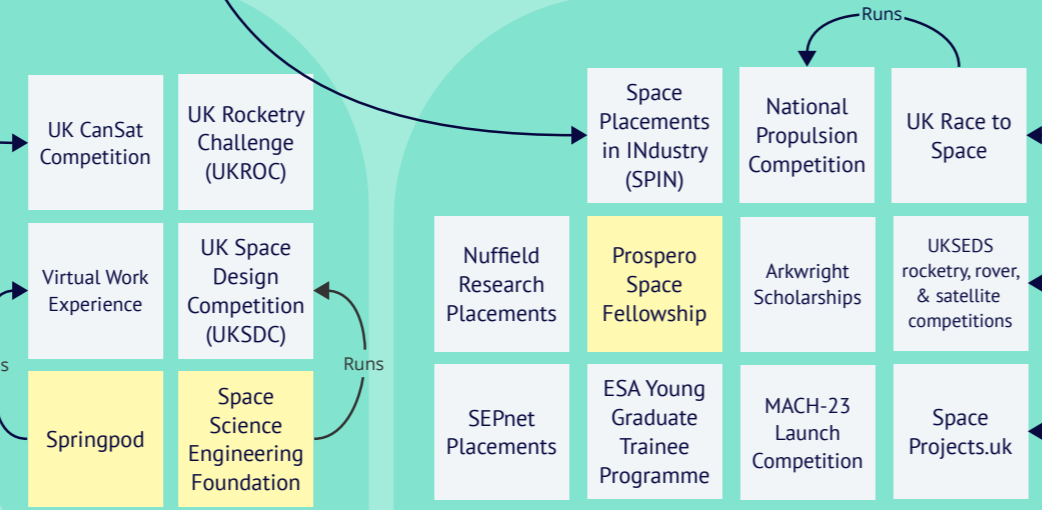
Runs

UK CanSat Competition

UK Rocketry Challenge (UKROC)

Space Placements in INdustry (SPIN)

National Propulsion Competition

UK Race to Space

Virtual Work Experience

UK Space Design Competition (UKSDC)

Nuffield Research Placements

Prospero Space Fellowship

Arkwright Scholarships

UKSEDS rocketry, rover, & satellite competitions

s

Runs

Springpod

Space Science Engineering Foundation

SEPnet Placements

ESA Young Graduate Trainee Programme

MACH-23 Launch Competition

Space Projects.uk